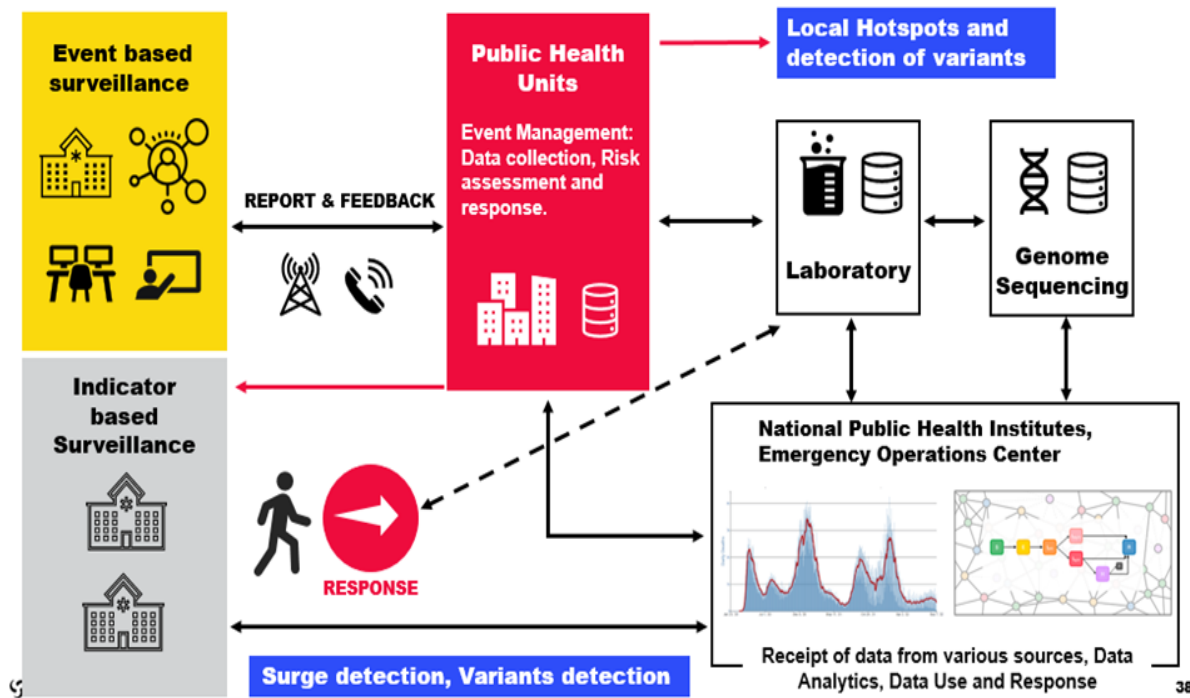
Event based surveillance

Public Health Units

Event Management: Data collection, Risk assessment and response.

Local Hotspots and detection of variants

REPORT & FEEDBACK

Laboratory

Genome Sequencing

Indicator based Surveillance

National Public Health Institutes, Emergency Operations Center

RESPONSE

Receipt of data from various sources, Data Analytics, Data Use and Response

Surge detection, Variants detection

38